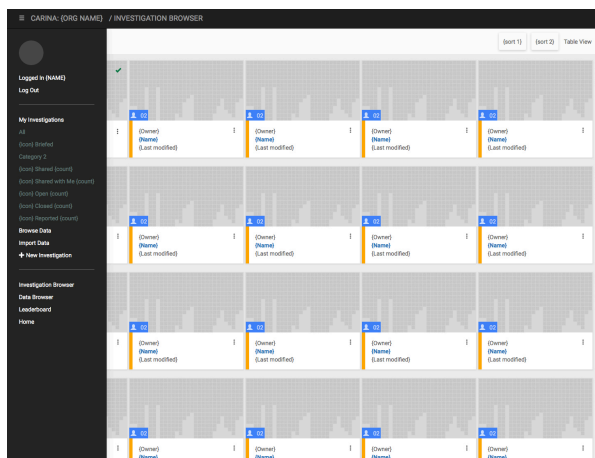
≡ CARINA: {ORG NAME} / INVESTIGATION BROWSER

{sort 1} {sort 2} Table View

Logged In {NAME}
Log Out

My Investigations
All
{icon} Briefed
Category 2
{icon} Shared {count}
{icon} Shared with Me {count}
{icon} Open {count}
{icon} Closed {count}
{icon} Reported {count}
Browse Data
Import Data
+ New Investigation

Investigation Browser
Data Browser
Leaderboard
Home

02
{Owner}
{Name}
{Last modified}

02
{Owner}
{Name}
{Last modified}

02
{Owner}
{Name}
{Last modified}

02
{Owner}
{Name}
{Last modified}

02
{Owner}
{Name}
{Last modified}

02
{Owner}
{Name}
{Last modified}

02
{Owner}
{Name}
{Last modified}

02
{Owner}
{Name}
{Last modified}

02
{Owner}
{Name}
{Last modified}

02
{Owner}
{Name}
{Last modified}

02
{Owner}
{Name}
{Last modified}

02
{Owner}
{Name}
{Last modified}

02
{Owner}
{Name}

02
{Owner}
{Name}

02
{Owner}
{Name}

02
{Owner}
{Name}